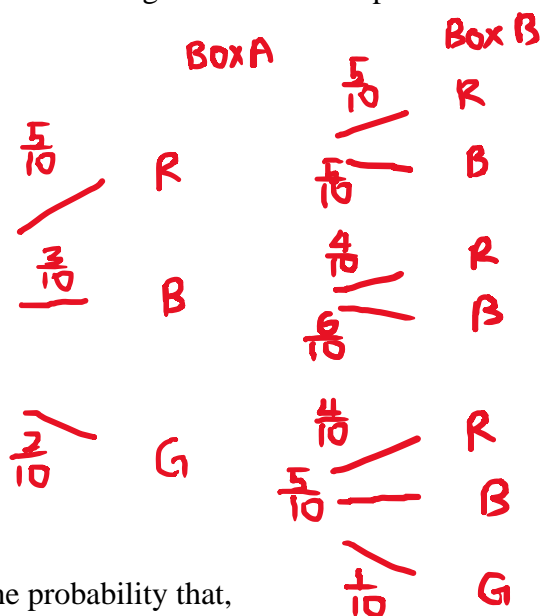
BOX A

Box B

$\frac{5}{10}$ R

$\frac{5}{10}$ R

$\frac{5}{10}$ B

$\frac{3}{10}$ B

$\frac{4}{10}$ R

$\frac{6}{10}$ B

$\frac{2}{10}$ G

$\frac{4}{10}$ R

$\frac{5}{10}$ B

$\frac{1}{10}$ G

ne probability that,